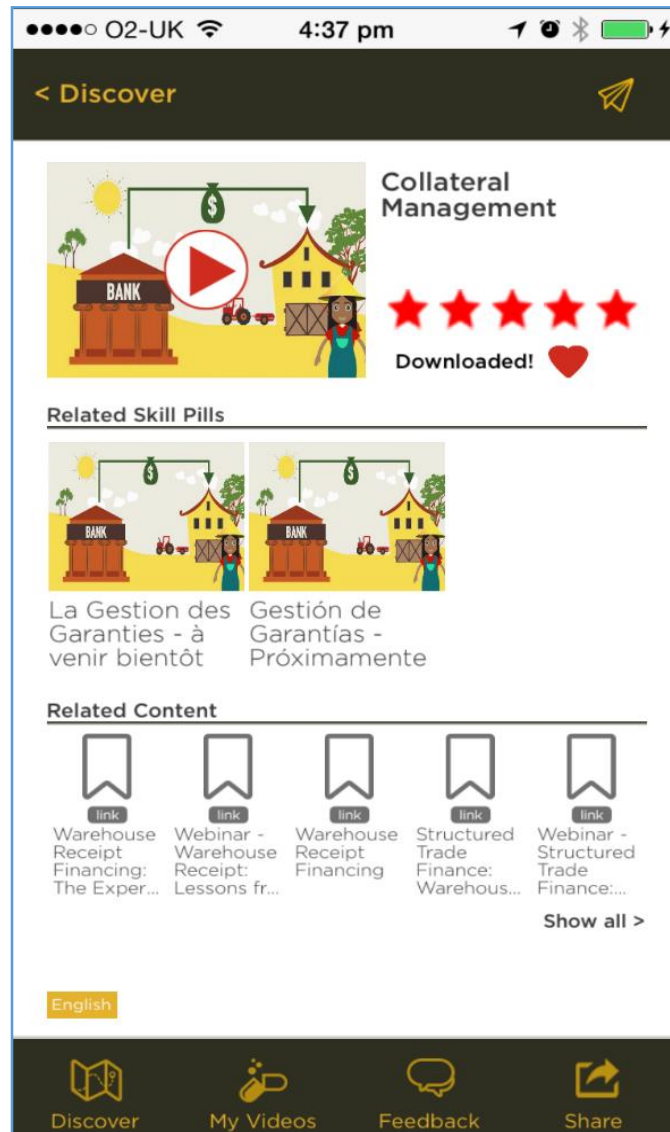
●●●●○ O2-UK 4:37 pm

< Discover

BANK

Collateral Management

Downloaded!

Related Skill Pills

BANK

BANK

La Gestion des Garanties - à venir bientôt

Gestión de Garantías - Próximamente

Related Content

link
Warehouse Receipt Financing: The Exper...

link
Webinar - Warehouse Receipt: Lessons fr...

link
Warehouse Receipt Financing

link
Structured Trade Finance: Warehous...

link
Webinar - Structured Trade Finance:...

Show all >

English

Discover

My Videos

Feedback

Share